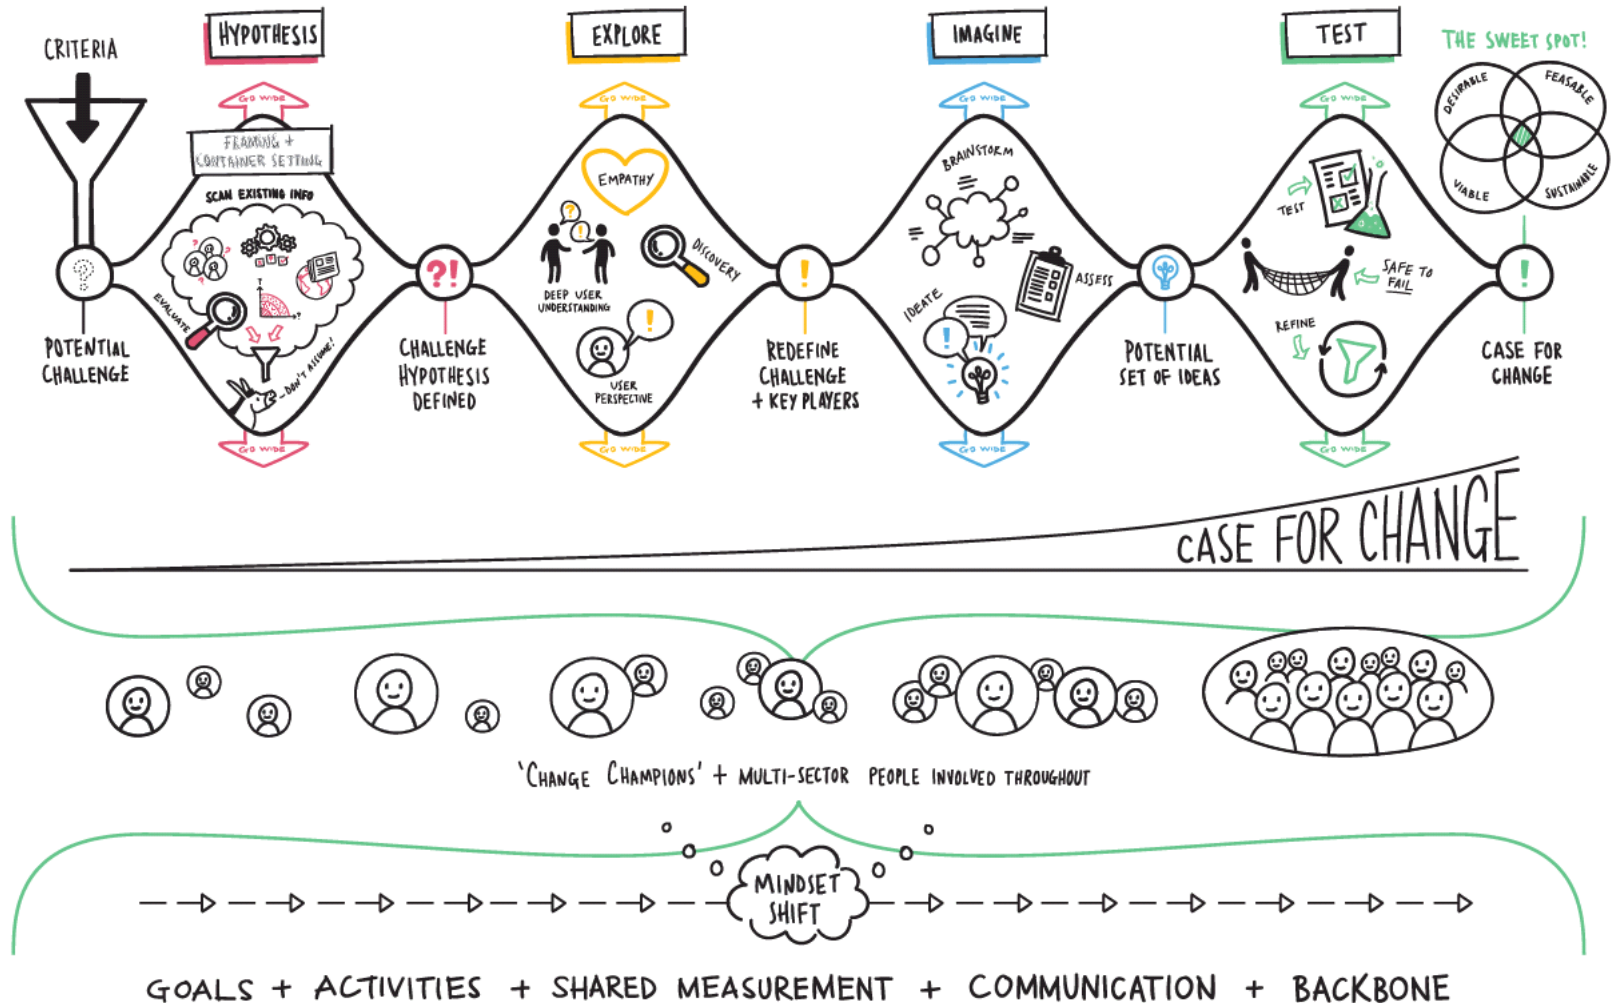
CRITERIA

HYPOTHESIS

EXPLORE

IMAGINE

TEST

THE SWEET SPOT!

GO WIDE

FRAMING + CONTAINER SETTING

SCAN EXISTING INFO

EVALUATE

DON'T ASSUME!

GO WIDE

?!

POTENTIAL CHALLENGE

CHALLENGE HYPOTHESIS DEFINED

GO WIDE

EMPATHY

DEEP USER UNDERSTANDING

DISCOVERY

USER PERSPECTIVE

GO WIDE

!

REDEFINE CHALLENGE + KEY PLAYERS

GO WIDE

BRAINSTORM

ASSESS

IDEATE

GO WIDE

POTENTIAL SET OF IDEAS

GO WIDE

TEST

SAFE TO FAIL

REFINE

GO WIDE

DESIRABLE

FEASABLE

VIABLE

SUSTAINABLE

!

CASE FOR CHANGE

CASE FOR CHANGE

'CHANGE CHAMPIONS' + MULTI-SECTOR PEOPLE INVOLVED THROUGHOUT

MINDSET SHIFT

GOALS + ACTIVITIES + SHARED MEASUREMENT + COMMUNICATION + BACKBONE